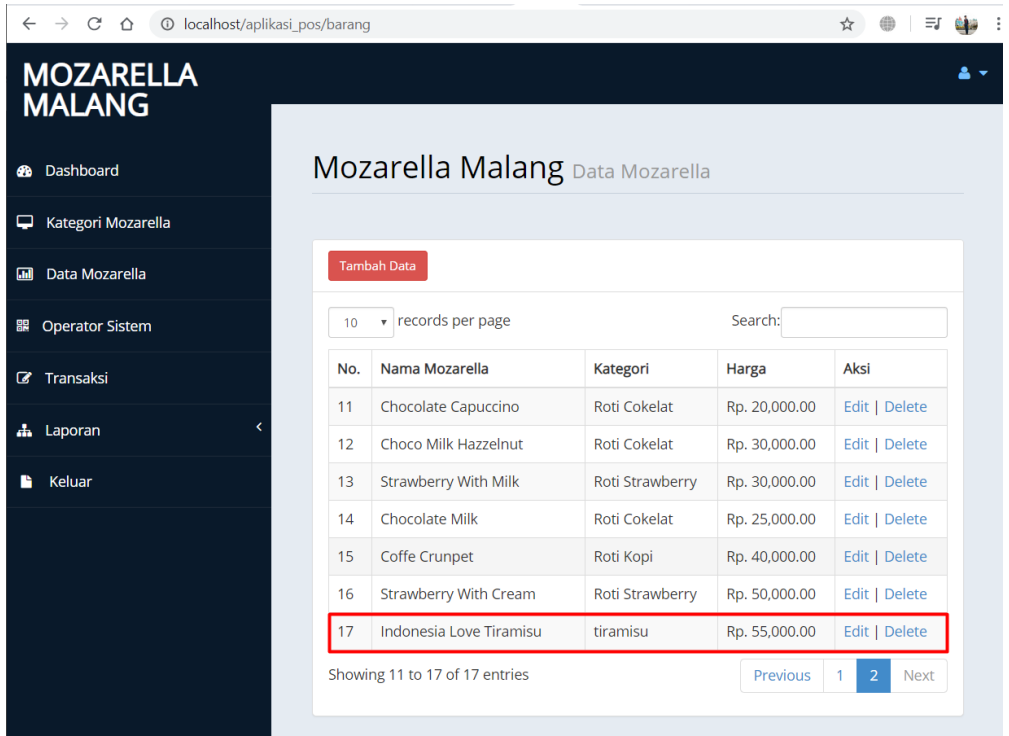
localhost/aplikasi_pos/barang

MOZARELLA MALANG

Dashboard
Kategori Mozarella
Data Mozarella
Operator Sistem
Transaksi
Laporan
Keluar

Mozarella Malang Data Mozarella

Tambah Data

10 records per page

Search:

| No. | Nama Mozarella | Kategori | Harga | Aksi |
|---|---|---|---|---|
| 11 | Chocolate Capuccino | Roti Cokelat | Rp. 20,000.00 | Edit \| Delete |
| 12 | Choco Milk Hazzelnut | Roti Cokelat | Rp. 30,000.00 | Edit \| Delete |
| 13 | Strawberry With Milk | Roti Strawberry | Rp. 30,000.00 | Edit \| Delete |
| 14 | Chocolate Milk | Roti Cokelat | Rp. 25,000.00 | Edit \| Delete |
| 15 | Coffe Crunpet | Roti Kopi | Rp. 40,000.00 | Edit \| Delete |
| 16 | Strawberry With Cream | Roti Strawberry | Rp. 50,000.00 | Edit \| Delete |
| 17 | Indonesia Love Tiramisu | tiramisu | Rp. 55,000.00 | Edit \| Delete |

Showing 11 to 17 of 17 entries

Previous 1 2 Next